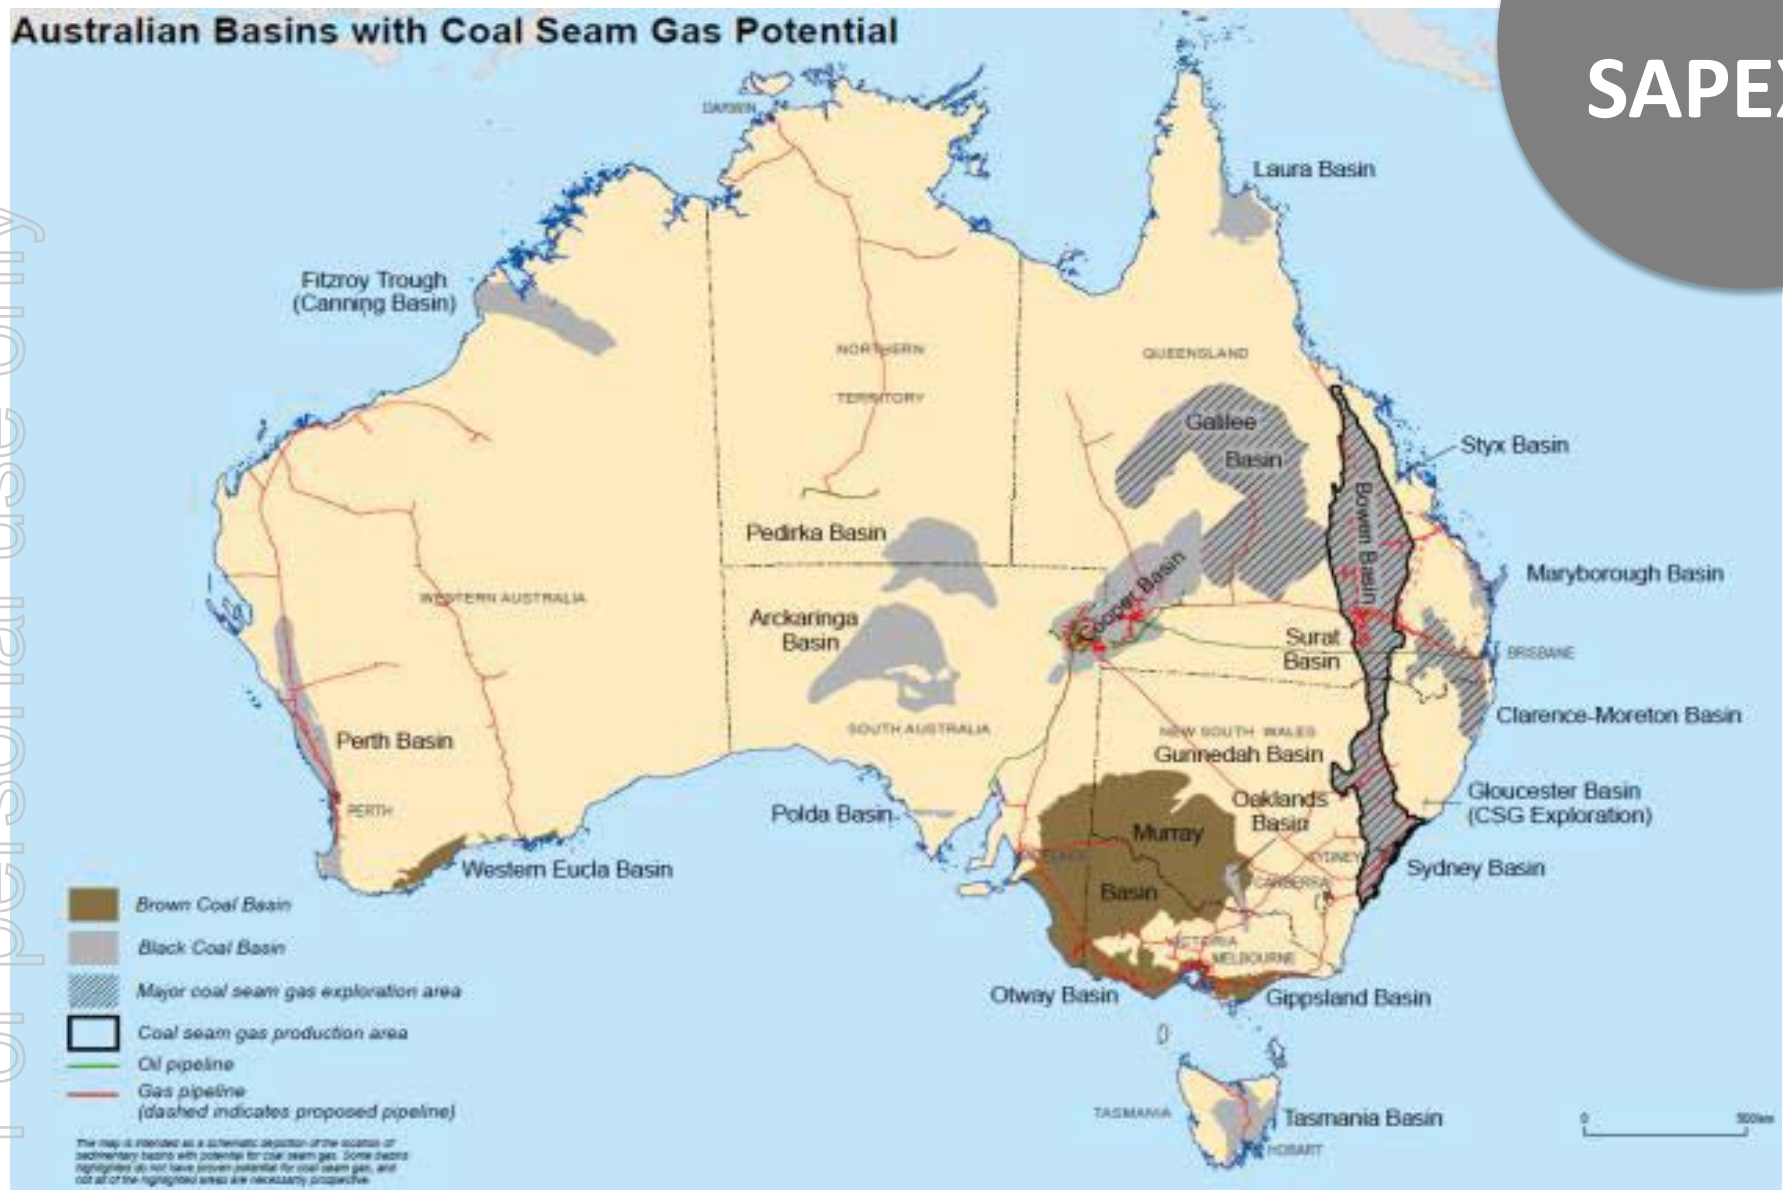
Australian Basins with Coal Seam Gas Potential

SAPEX

For personal use only

DARWIN

Laura Basin

Fitzroy Trough (Canning Basin)

NORTHERN TERRITORY

QUEENSLAND

Galilee Basin

Styx Basin

Bowen Basin

Pedirka Basin

Maryborough Basin

WESTERN AUSTRALIA

Arckaringa Basin

Cooper Basin

Surat Basin

BRISBANE

Clarence-Moreton Basin

SOUTH AUSTRALIA

NEW SOUTH WALES

Perth Basin

Gunnedah Basin

PERTH

Gloucester Basin (CSG Exploration)

Polda Basin

Oaklands Basin

Murray Basin

SYDNEY

Sydney Basin

Western Eucla Basin

ADELAIDE

CANBERRA

VICTORIA

MELBOURNE

Brown Coal Basin

Black Coal Basin

Major coal seam gas exploration area

Coal seam gas production area

Oil pipeline

Gas pipeline (dashed indicates proposed pipeline)

Otway Basin

Gippsland Basin

TASMANIA

Tasmania Basin

HOBART

0

500km

The map is intended as a schematic depiction of the location of sedimentary basins with potential for coal seam gas. Some basins highlighted do not have proven potential for coal seam gas, and not all of the highlighted areas are necessarily prospective.